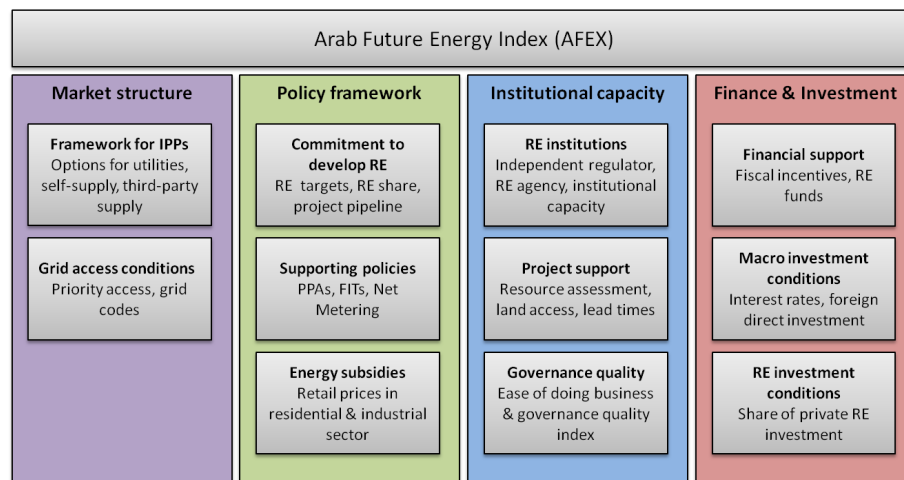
Arab Future Energy Index (AFEX)

Market structure

Framework for IPPs
Options for utilities, self-supply, third-party supply

Grid access conditions
Priority access, grid codes

Policy framework

Commitment to develop RE
RE targets, RE share, project pipeline

Supporting policies
PPAs, FITs, Net Metering

Energy subsidies
Retail prices in residential & industrial sector

Institutional capacity

RE institutions
Independent regulator, RE agency, institutional capacity

Project support
Resource assessment, land access, lead times

Governance quality
Ease of doing business & governance quality index

Finance & Investment

Financial support
Fiscal incentives, RE funds

Macro investment conditions
Interest rates, foreign direct investment

RE investment conditions
Share of private RE investment